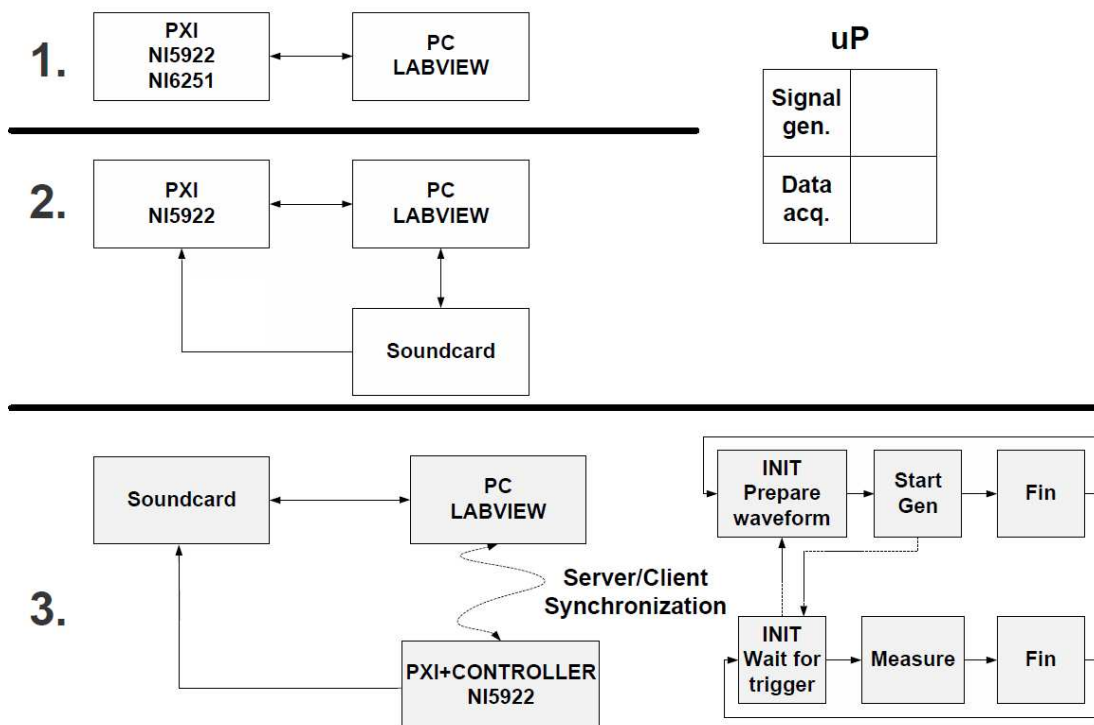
1.

PXI
NI5922
NI6251

PC
LABVIEW

uP

| Signal gen. | |
|---|---|
| Data acq. | |

2.

PXI
NI5922

PC
LABVIEW

Soundcard

3.

Soundcard

PC
LABVIEW

Server/Client
Synchronization

PXI+CONTROLLER
NI5922

INIT
Prepare
waveform

Start
Gen

Fin

INIT
Wait for
trigger

Measure

Fin